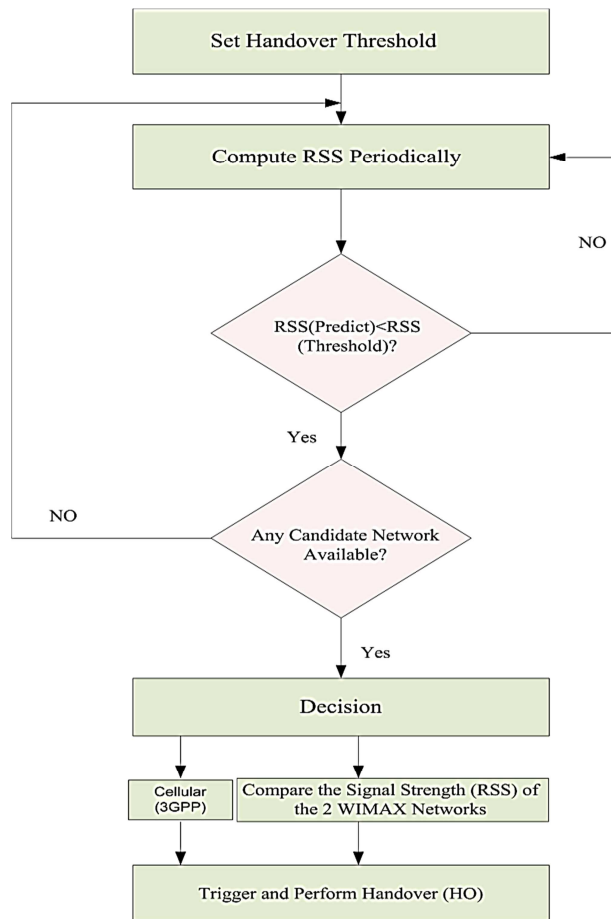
Set Handover Threshold

Compute RSS Periodically

NO

RSS(Predict)<RSS (Threshold)?

Yes

NO

Any Candidate Network Available?

Yes

Decision

Cellular (3GPP)

Compare the Signal Strength (RSS) of the 2 WIMAX Networks

Trigger and Perform Handover (HO)